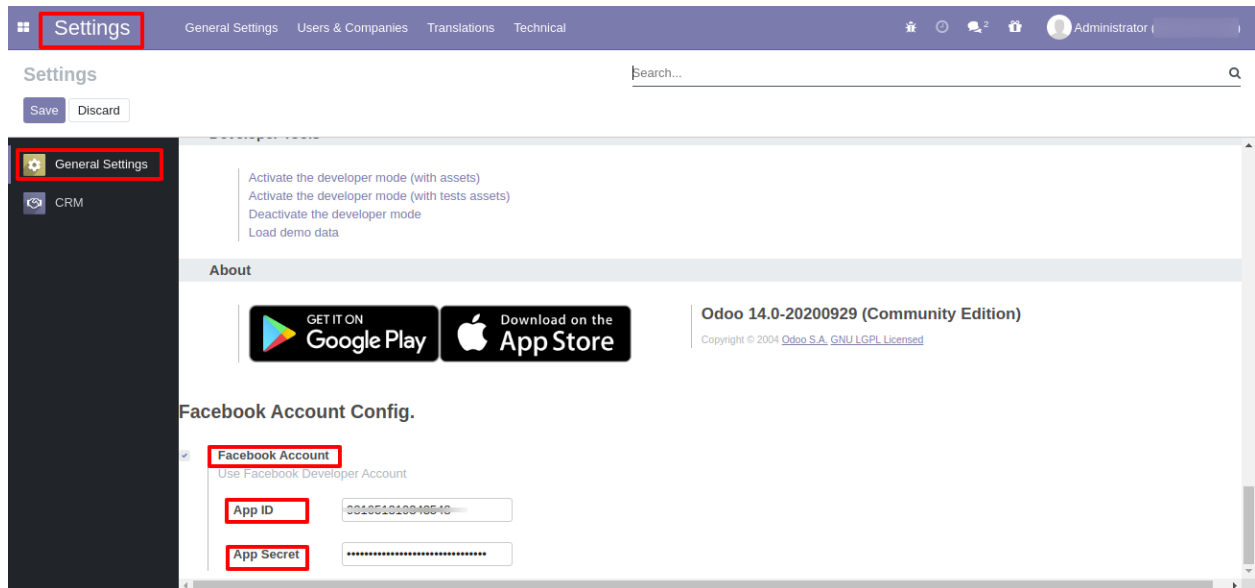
Settings General Settings Users & Companies Translations Technical 2 Administrator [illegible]

Settings

Search...

Save Discard

General Settings

CRM

Developer Tools

Activate the developer mode (with assets)
Activate the developer mode (with tests assets)
Deactivate the developer mode
Load demo data

About

GET IT ON Google Play

Download on the App Store

Odoo 14.0-20200929 (Community Edition)

Copyright © 2004 Odoo S.A. GNU LGPL Licensed

Facebook Account Config.

Facebook Account
Use Facebook Developer Account

App ID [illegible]

App Secret ••••••••••••••••••••••••••••••••